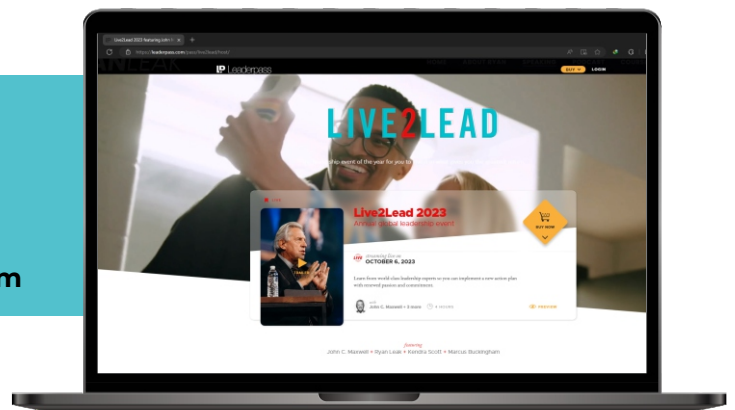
Live2Lead 2023 featuring Joh

https://leaderpass.com/pass/live2lead/host/

LP Leaderpass

HOME

BUY NOW

LOGIN

LIVE2LEAD

ship event of the year for you to

Live2Lead 2023

Annual global leadership event

BUY NOW

streaming live on

OCTOBER 6, 2023

Learn from world-class leadership experts so you can implement a new action plan with renewed passion and commitment.

John C. Maxwell + 3 more

4 HOURS

PREVIEW

featuring

John C. Maxwell + Ryan Leak + Kendra Scott + Marcus Buckingham

m